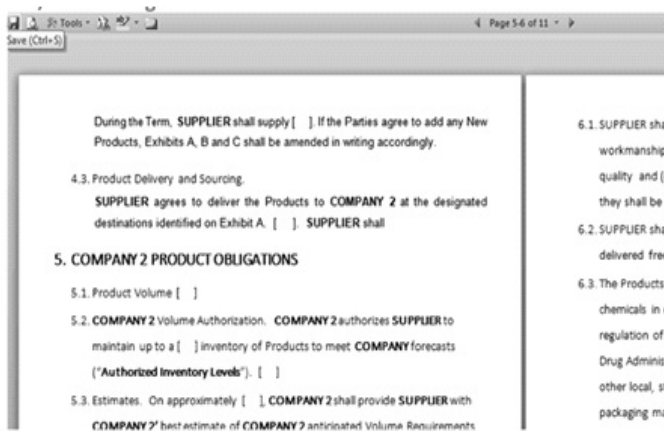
Tools · Page 5-6 of 11

Save (Ctrl+S)

During the Term, SUPPLIER shall supply [ ]. If the Parties agree to add any New Products, Exhibits A, B and C shall be amended in writing accordingly.

4.3. Product Delivery and Sourcing.

SUPPLIER agrees to deliver the Products to COMPANY 2 at the designated destinations identified on Exhibit A. [ ]. SUPPLIER shall

5. COMPANY 2 PRODUCT OBLIGATIONS

5.1. Product Volume [ ]

5.2. COMPANY 2 Volume Authorization. COMPANY 2 authorizes SUPPLIER to maintain up to a [ ] inventory of Products to meet COMPANY forecasts ("Authorized Inventory Levels"). [ ]

5.3. Estimates. On approximately [ ], COMPANY 2 shall provide SUPPLIER with COMPANY 2' best estimate of COMPANY 2 anticipated Volume Requirements

6.1. SUPPLIER sha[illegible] workmanship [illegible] quality and ([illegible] they shall be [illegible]

6.2. SUPPLIER sha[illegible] delivered fre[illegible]

6.3. The Products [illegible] chemicals in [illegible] regulation of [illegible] Drug Adminis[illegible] other local, s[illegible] packaging ma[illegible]